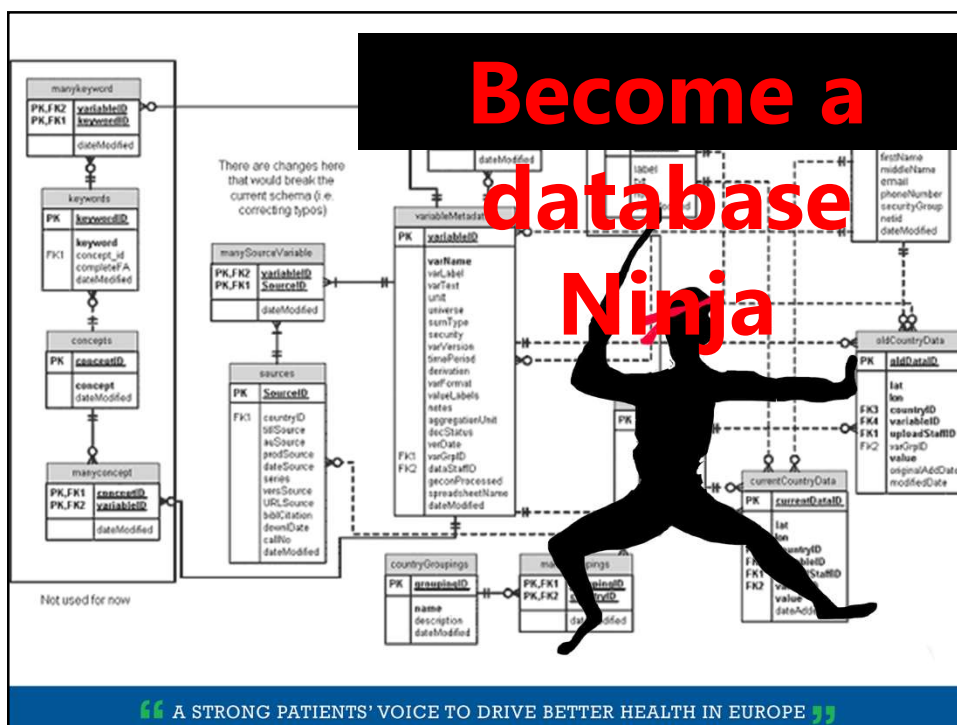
Become a database Ninja

manykeyword
PK,FK2 variableID
PK,FK1 keywordID
dateModified

keywords
PK keywordID
keyword
FK1 concept_id
completeFA
dateModified

concepts
PK conceptID
concept
dateModified

manyconcept
PK,FK1 conceptID
PK,FK2 variableID
dateModified

Not used for now

There are changes here that would break the current schema (i.e. correcting typos)

manySourceVariable
PK,FK2 variableID
PK,FK1 SourceID
dateModified

sources
PK SourceID
FK1 countryID
tillSource
auSource
prodSource
dateSource
series
versSource
URLSource
bibCitation
downDate
callNo
dateModified

variableMetadat
PK variableID
varName
varLabel
varText
unit
universe
sumType
security
varVersion
timePeriod
derivation
varFormat
valueLabels
notes
aggregationUnit
docStatus
verDate
FK1 varGrpID
FK2 dataStaffID
geconProcessed
spreadsheetName
dateModified

dateModified

label

firstName
middleName
email
phoneNumber
securityGroup
netid
dateModified

oldCountryData
PK oldDataID
lat
lon
FK3 countryID
FK4 variableID
FK1 uploadStaffID
FK2 varGrpID
value
originalAddDate
modifiedDate

PK

currentCountryData
PK currentDataID
lat
lon
FK ountryID
FK ableID
FK StaffID
FK2
value
dateAdd

countryGroupings
PK groupingID
name
description
dateModified

ma pings
PK,FK1 upingID
PK,FK2 ryID
dat dified

A STRONG PATIENTS' VOICE TO DRIVE BETTER HEALTH IN EUROPE